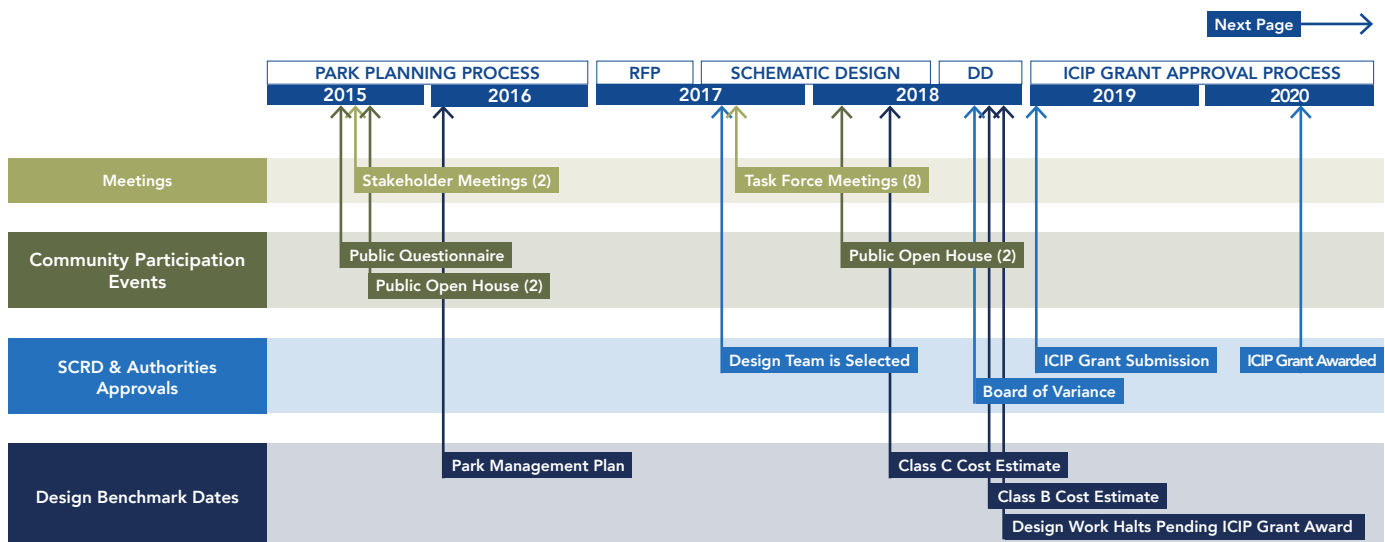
Next Page

PARK PLANNING PROCESS | RFP | SCHEMATIC DESIGN | DD | ICIP GRANT APPROVAL PROCESS

2015 | 2016 | 2017 | 2018 | 2019 | 2020

Meetings
Stakeholder Meetings (2)
Task Force Meetings (8)

Community Participation Events
Public Questionnaire
Public Open House (2)
Public Open House (2)

SCRD & Authorities Approvals
Design Team is Selected
ICIP Grant Submission
ICIP Grant Awarded
Board of Variance

Design Benchmark Dates
Park Management Plan
Class C Cost Estimate
Class B Cost Estimate
Design Work Halts Pending ICIP Grant Award